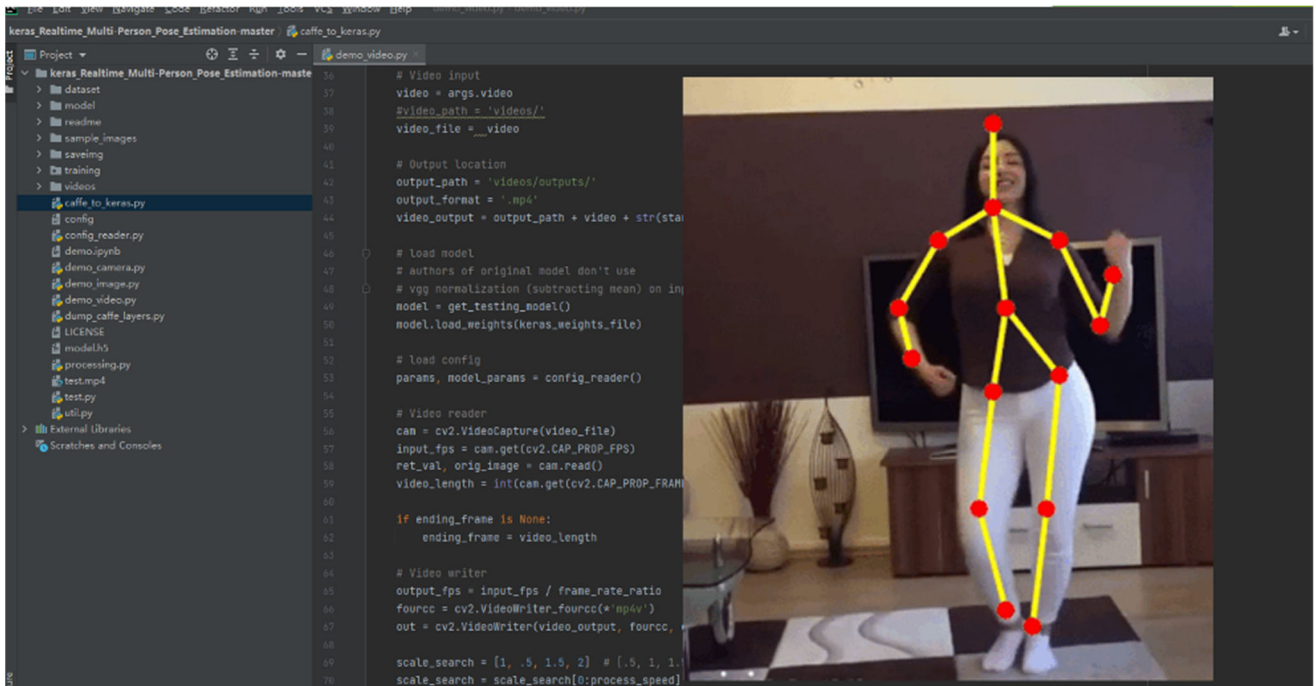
File Edit View Navigate Code Refactor Run Tools VCS Window Help

keras_Realtime_Multi-Person_Pose_Estimation-master caffe_to_keras.py

Project

demo_video.py

keras_Realtime_Multi-Person_Pose_Estimation-maste
dataset
model
readme
sample_images
saveimg
training
videos
caffe_to_keras.py
config
config_reader.py
demo.ipynb
demo_camera.py
demo_image.py
demo_video.py
dump_caffe_layers.py
LICENSE
model.h5
processing.py
test.mp4
test.py
util.py
External Libraries
Scratches and Consoles

36 # Video input
37 video = args.video
38 #video_path = 'videos/'
39 video_file = video
40
41 # Output location
42 output_path = 'videos/outputs/'
43 output_format = '.mp4'
44 video_output = output_path + video + str(star
45
46 # load model
47 # authors of original model don't use
48 # vgg normalization (subtracting mean) on in
49 model = get_testing_model()
50 model.load_weights(keras_weights_file)
51
52 # load config
53 params, model_params = config_reader()
54
55 # Video reader
56 cam = cv2.VideoCapture(video_file)
57 input_fps = cam.get(cv2.CAP_PROP_FPS)
58 ret_val, orig_image = cam.read()
59 video_length = int(cam.get(cv2.CAP_PROP_FRAM
60
61 if ending_frame is None:
62 ending_frame = video_length
63
64 # Video writer
65 output_fps = input_fps / frame_rate_ratio
66 fourcc = cv2.VideoWriter_fourcc(*'mp4v')
67 out = cv2.VideoWriter(video_output, fourcc,
68
69 scale_search = [1, .5, 1.5, 2] # [.5, 1, 1.
70 scale_search = scale_search[0:process_speed]